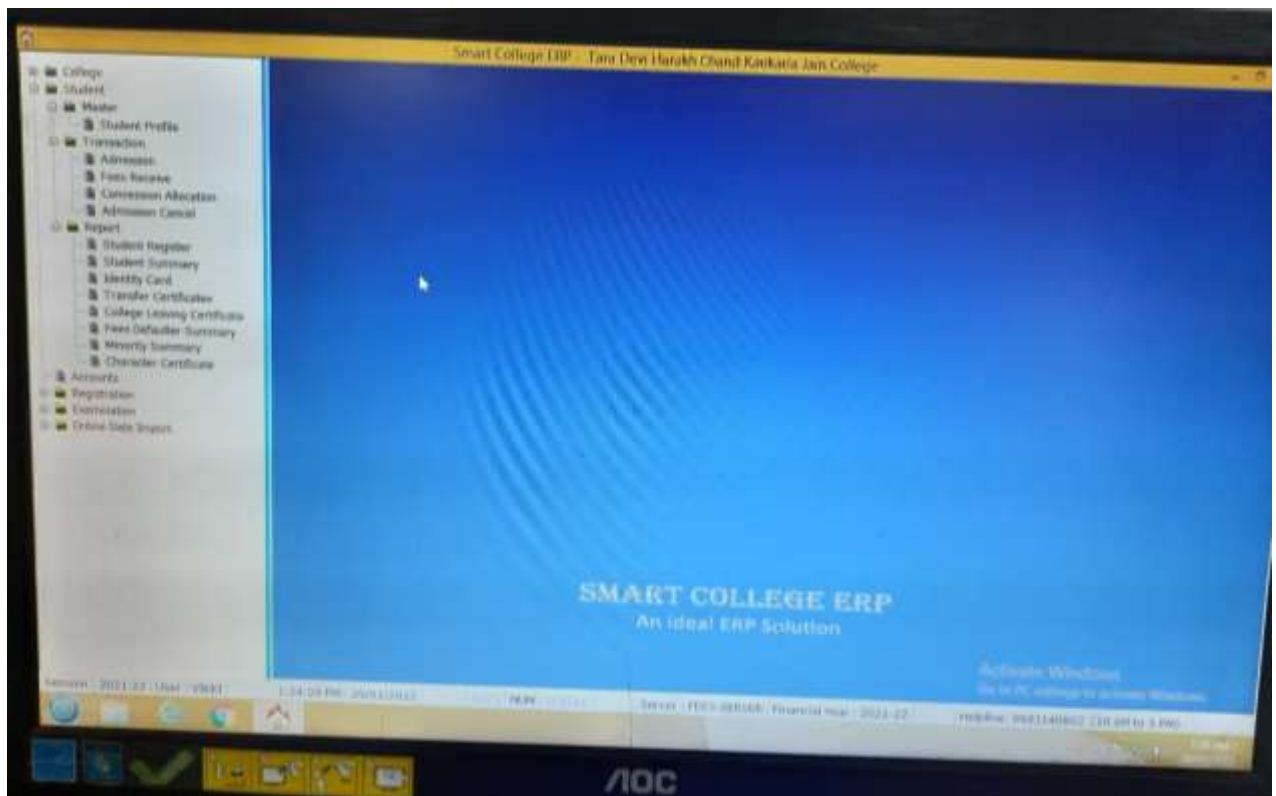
Smart College ERP - Tara Devi Harakh Chand Kankaria Jain College

College
Student
Master
Student Profile
Transaction
Admission
Fees Receive
Concession Allocation
Admission Cancel
Report
Student Register
Student Summary
Identity Card
Transfer Certificates
College Leaving Certificate
Fees Defaulter Summary
Minority Summary
Character Certificate
Accounts
Registration
Examination
Online Data Import

SMART COLLEGE ERP
An ideal ERP Solution

Activate Windows
Go to PC settings to activate Windows.

Session : 2021-22 User : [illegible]
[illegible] PM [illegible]
NUM
Server : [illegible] Financial Year : 2021-22
Helpline : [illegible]

AOC